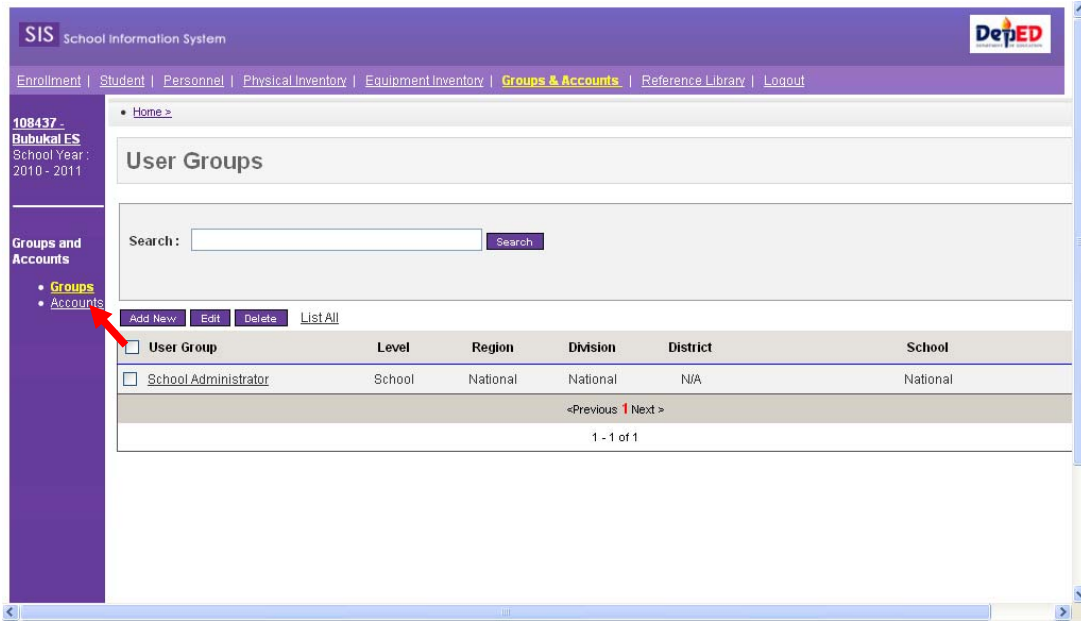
SIS School Information System

DepED

Enrollment | Student | Personnel | Physical Inventory | Equipment Inventory | Groups & Accounts | Reference Library | Logout

108437 - Bubukal ES
School Year : 2010 - 2011

Groups and Accounts
• Groups
• Accounts

• Home »

User Groups

Search : Search

Add New Edit Delete List All

| User Group | Level | Region | Division | District | School |
|---|---|---|---|---|---|
| School Administrator | School | National | National | N/A | National |

<Previous 1 Next >

1 - 1 of 1